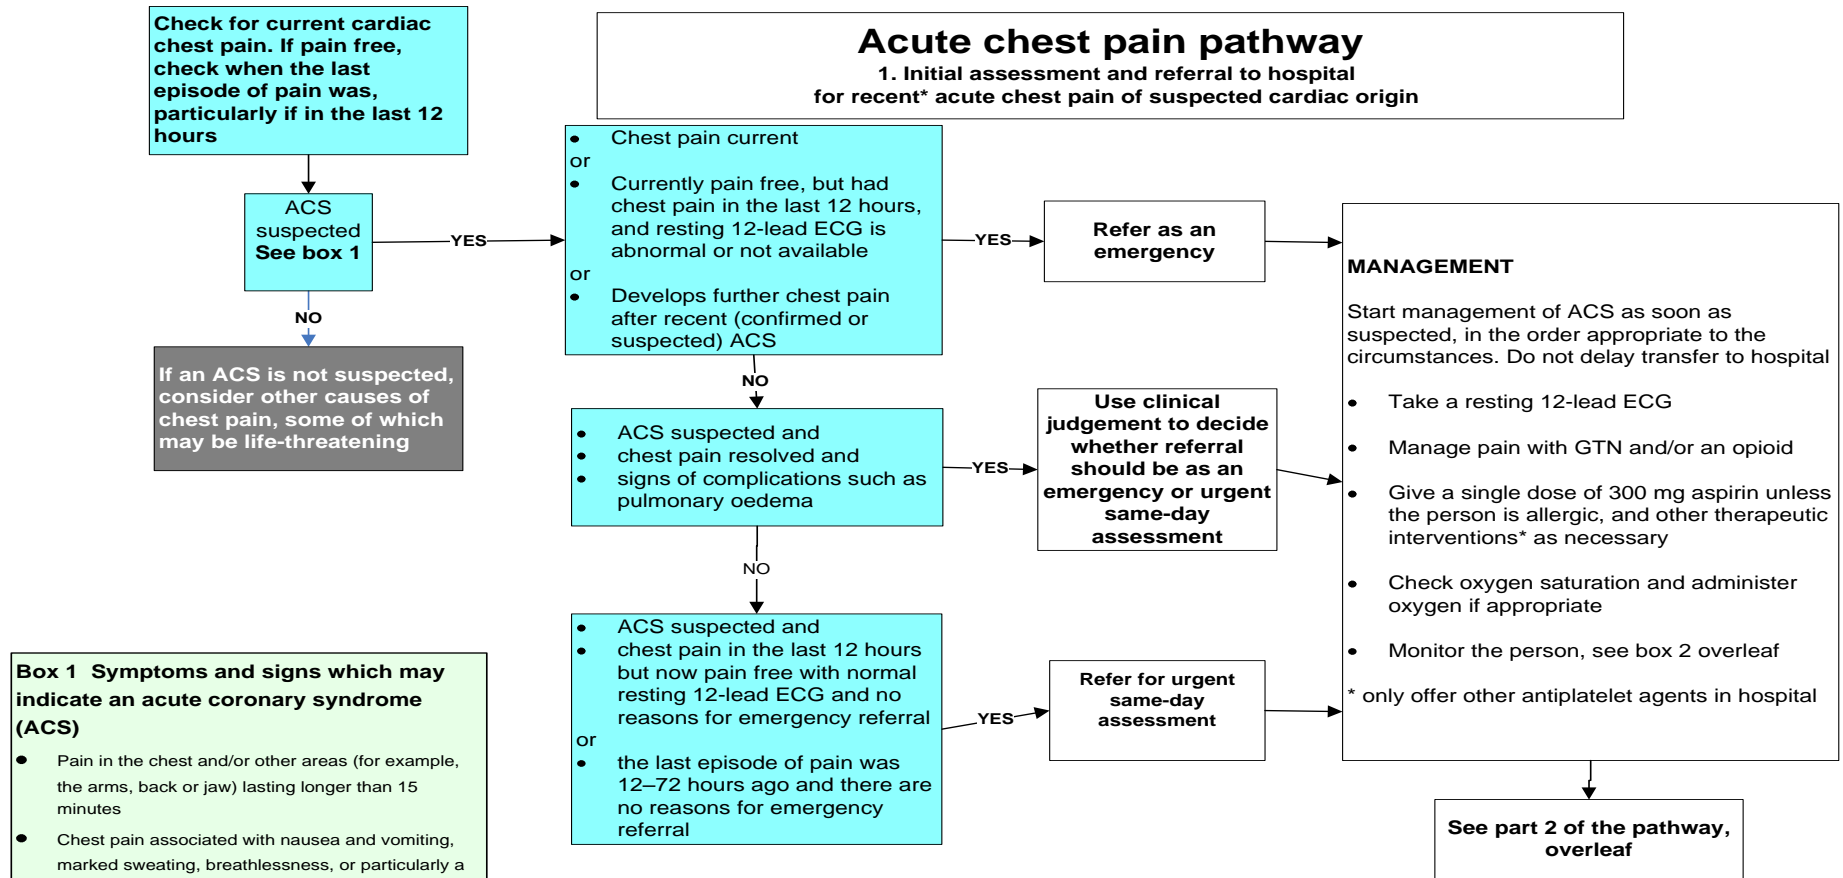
Acute chest pain pathway
1. Initial assessment and referral to hospital
for recent* acute chest pain of suspected cardiac origin

Check for current cardiac chest pain. If pain free, check when the last episode of pain was, particularly if in the last 12 hours

ACS suspected
See box 1

YES

NO

If an ACS is not suspected, consider other causes of chest pain, some of which may be life-threatening

• Chest pain current
or
• Currently pain free, but had chest pain in the last 12 hours, and resting 12-lead ECG is abnormal or not available
or
• Develops further chest pain after recent (confirmed or suspected) ACS

YES

Refer as an emergency

NO

• ACS suspected and
• chest pain resolved and
• signs of complications such as pulmonary oedema

YES

Use clinical judgement to decide whether referral should be as an emergency or urgent same-day assessment

NO

• ACS suspected and
• chest pain in the last 12 hours but now pain free with normal resting 12-lead ECG and no reasons for emergency referral
or
• the last episode of pain was 12–72 hours ago and there are no reasons for emergency referral

YES

Refer for urgent same-day assessment

MANAGEMENT

Start management of ACS as soon as suspected, in the order appropriate to the circumstances. Do not delay transfer to hospital

• Take a resting 12-lead ECG

• Manage pain with GTN and/or an opioid

• Give a single dose of 300 mg aspirin unless the person is allergic, and other therapeutic interventions* as necessary

• Check oxygen saturation and administer oxygen if appropriate

• Monitor the person, see box 2 overleaf

* only offer other antiplatelet agents in hospital

See part 2 of the pathway, overleaf

Box 1 Symptoms and signs which may indicate an acute coronary syndrome (ACS)
• Pain in the chest and/or other areas (for example, the arms, back or jaw) lasting longer than 15 minutes
• Chest pain associated with nausea and vomiting, marked sweating, breathlessness, or particularly a